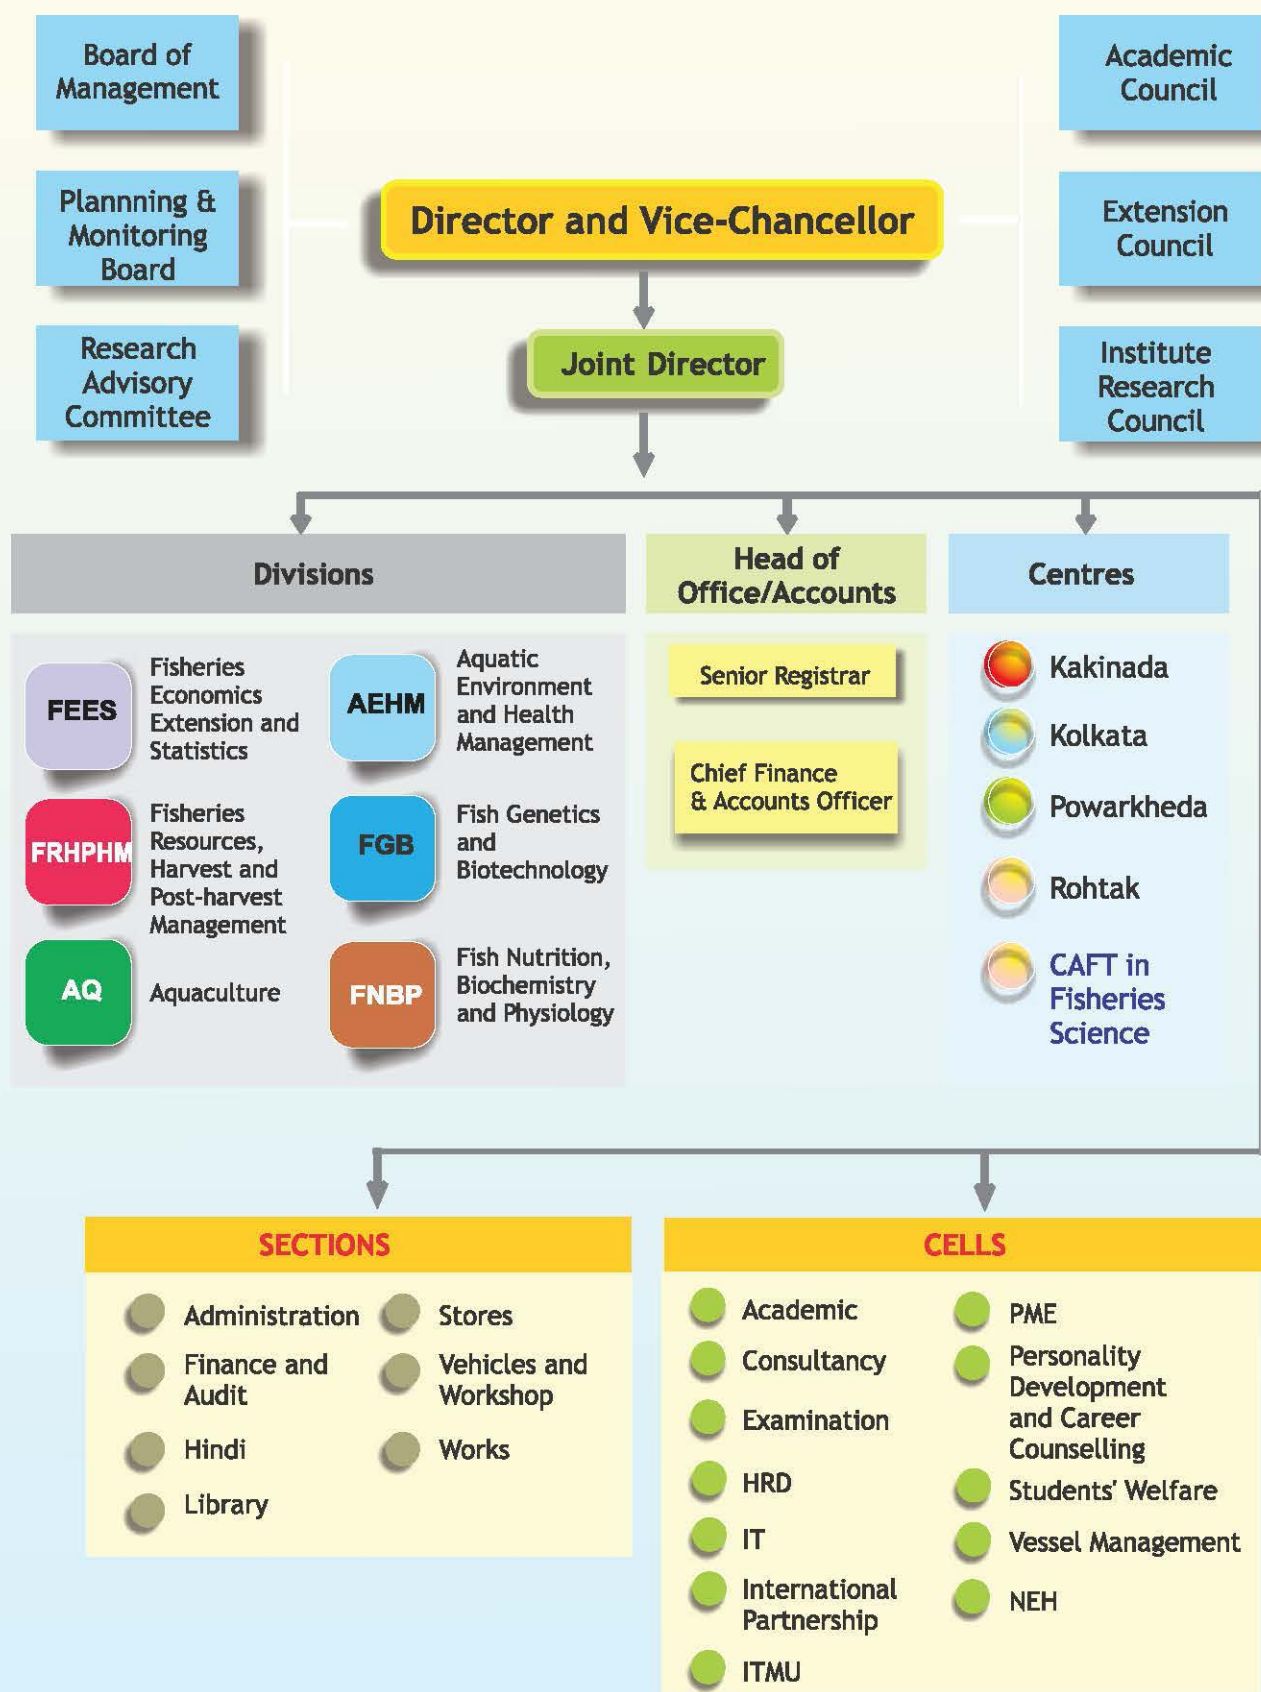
Board of Management

Plannning & Monitoring Board

Research Advisory Committee

Director and Vice-Chancellor

Academic Council

Extension Council

Institute Research Council

Joint Director

Divisions

FEES Fisheries Economics Extension and Statistics

AEHM Aquatic Environment and Health Management

FRHPHM Fisheries Resources, Harvest and Post-harvest Management

FGB Fish Genetics and Biotechnology

AQ Aquaculture

FNBP Fish Nutrition, Biochemistry and Physiology

Head of Office/Accounts

Senior Registrar

Chief Finance & Accounts Officer

Centres

Kakinada

Kolkata

Powarkheda

Rohtak

CAFT in Fisheries Science

SECTIONS

Administration

Stores

Finance and Audit

Vehicles and Workshop

Hindi

Works

Library

CELLS

Academic

PME

Consultancy

Personality Development and Career Counselling

Examination

HRD

Students' Welfare

IT

Vessel Management

International Partnership

NEH

ITMU